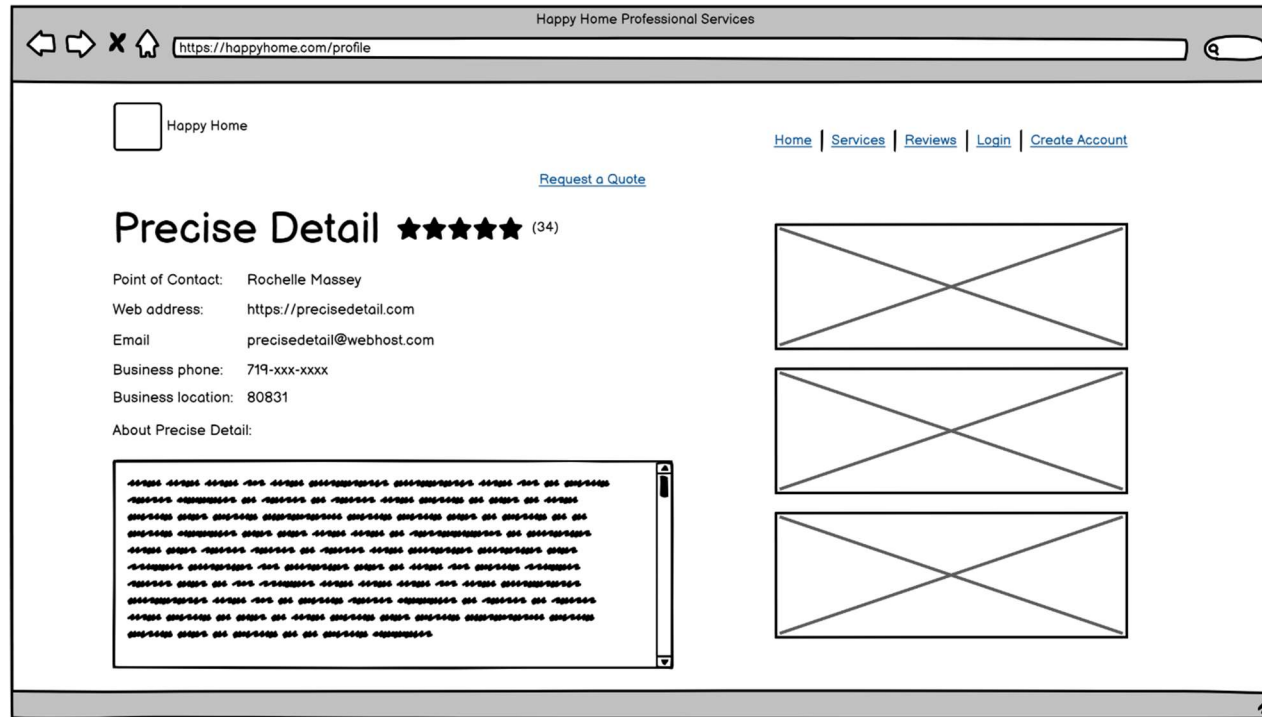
Happy Home Professional Services

https://happyhome.com/profile

Happy Home

Home | Services | Reviews | Login | Create Account

Request a Quote

Precise Detail ★★★★★ (34)

Point of Contact: Rochelle Massey

Web address: https://precisedetail.com

Email precisedetail@webhost.com

Business phone: 719-xxx-xxxx

Business location: 80831

About Precise Detail:

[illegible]